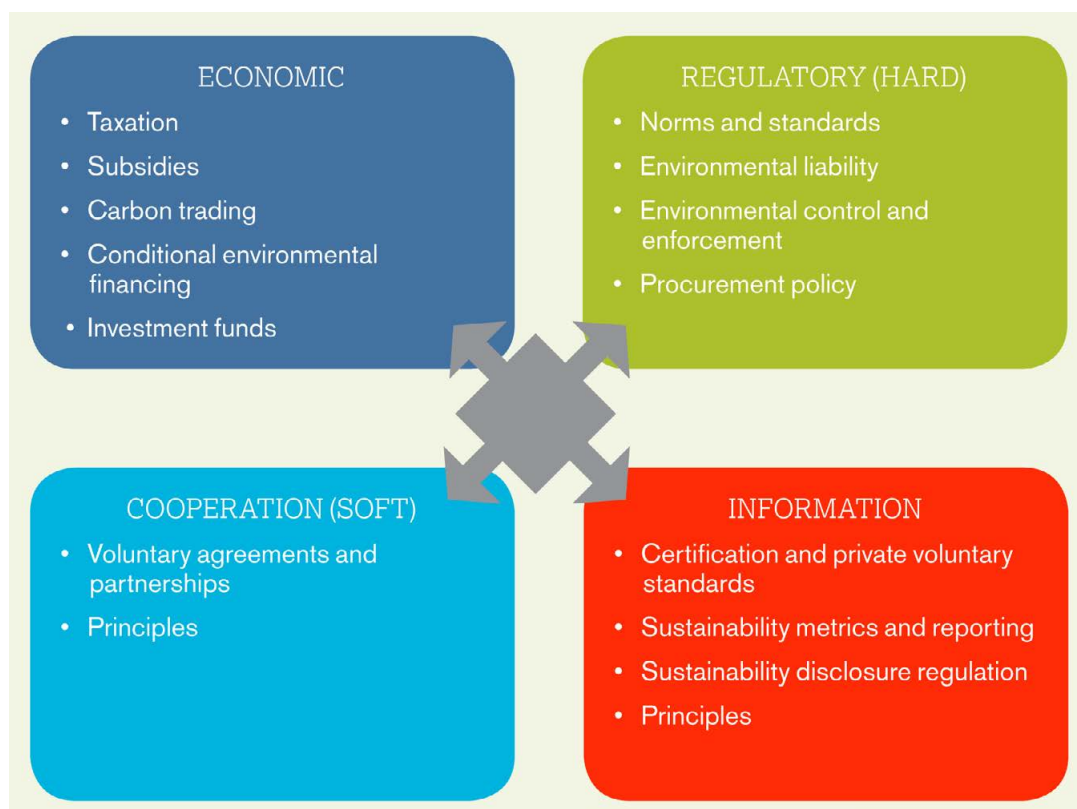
ECONOMIC

- Taxation
- Subsidies
- Carbon trading
- Conditional environmental financing
- Investment funds

REGULATORY (HARD)

- Norms and standards
- Environmental liability
- Environmental control and enforcement
- Procurement policy

COOPERATION (SOFT)

- Voluntary agreements and partnerships
- Principles

INFORMATION

- Certification and private voluntary standards
- Sustainability metrics and reporting
- Sustainability disclosure regulation
- Principles